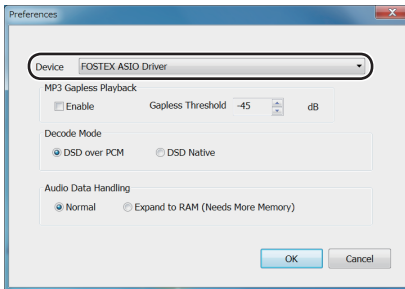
Preferences

Device FOSTEX ASIO Driver

MP3 Gapless Playback

Enable Gapless Threshold -45 dB

Decode Mode

DSD over PCM DSD Native

Audio Data Handling

Normal Expand to RAM (Needs More Memory)

OK Cancel